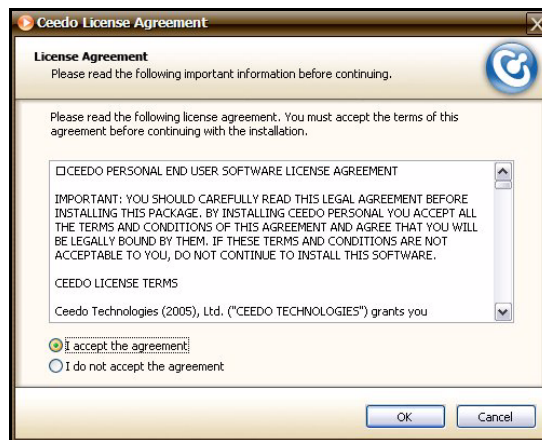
Ceedo License Agreement

License Agreement
Please read the following important information before continuing.

Please read the following license agreement. You must accept the terms of this agreement before continuing with the installation.

□CEEDO PERSONAL END USER SOFTWARE LICENSE AGREEMENT

IMPORTANT: YOU SHOULD CAREFULLY READ THIS LEGAL AGREEMENT BEFORE INSTALLING THIS PACKAGE. BY INSTALLING CEEDO PERSONAL YOU ACCEPT ALL THE TERMS AND CONDITIONS OF THIS AGREEMENT AND AGREE THAT YOU WILL BE LEGALLY BOUND BY THEM. IF THESE TERMS AND CONDITIONS ARE NOT ACCEPTABLE TO YOU, DO NOT CONTINUE TO INSTALL THIS SOFTWARE.

CEEDO LICENSE TERMS

Ceedo Technologies (2005), Ltd. ("CEEDO TECHNOLOGIES") grants you

I accept the agreement
I do not accept the agreement

OK
Cancel